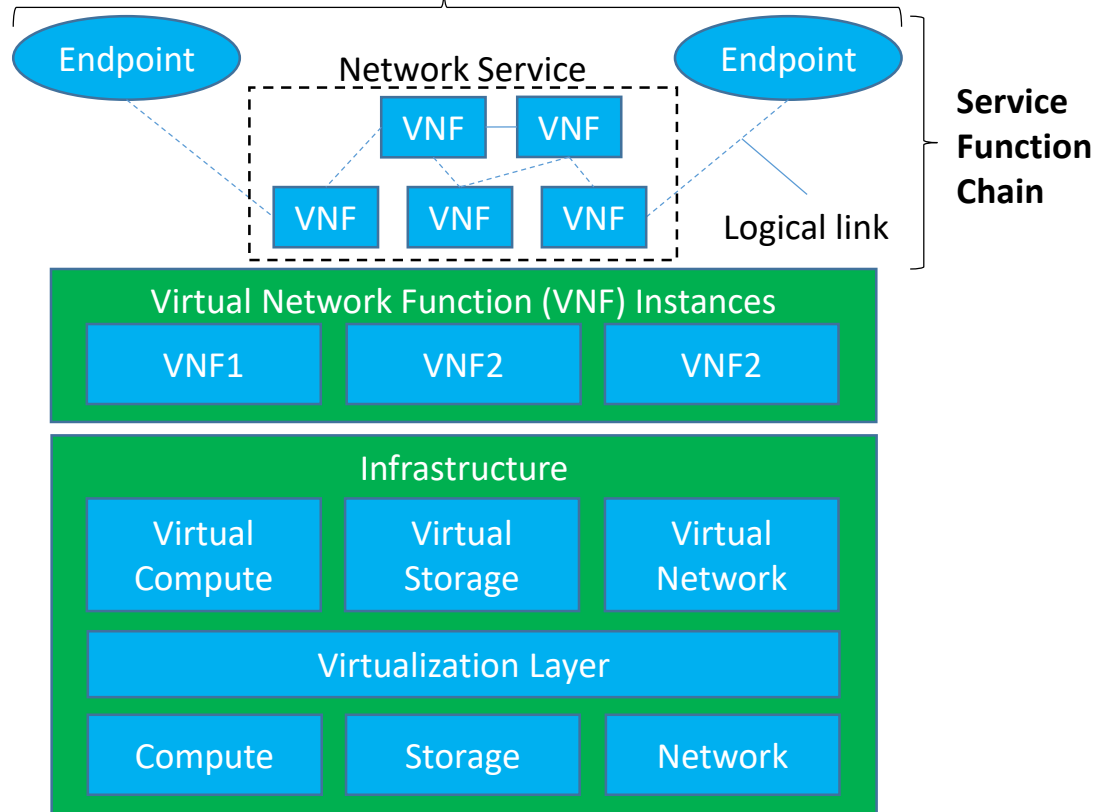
Endpoint

Network Service

Endpoint

VNF

VNF

VNF

VNF

VNF

Logical link

Service Function Chain

Virtual Network Function (VNF) Instances

VNF1

VNF2

VNF2

Infrastructure

Virtual Compute

Virtual Storage

Virtual Network

Virtualization Layer

Compute

Storage

Network